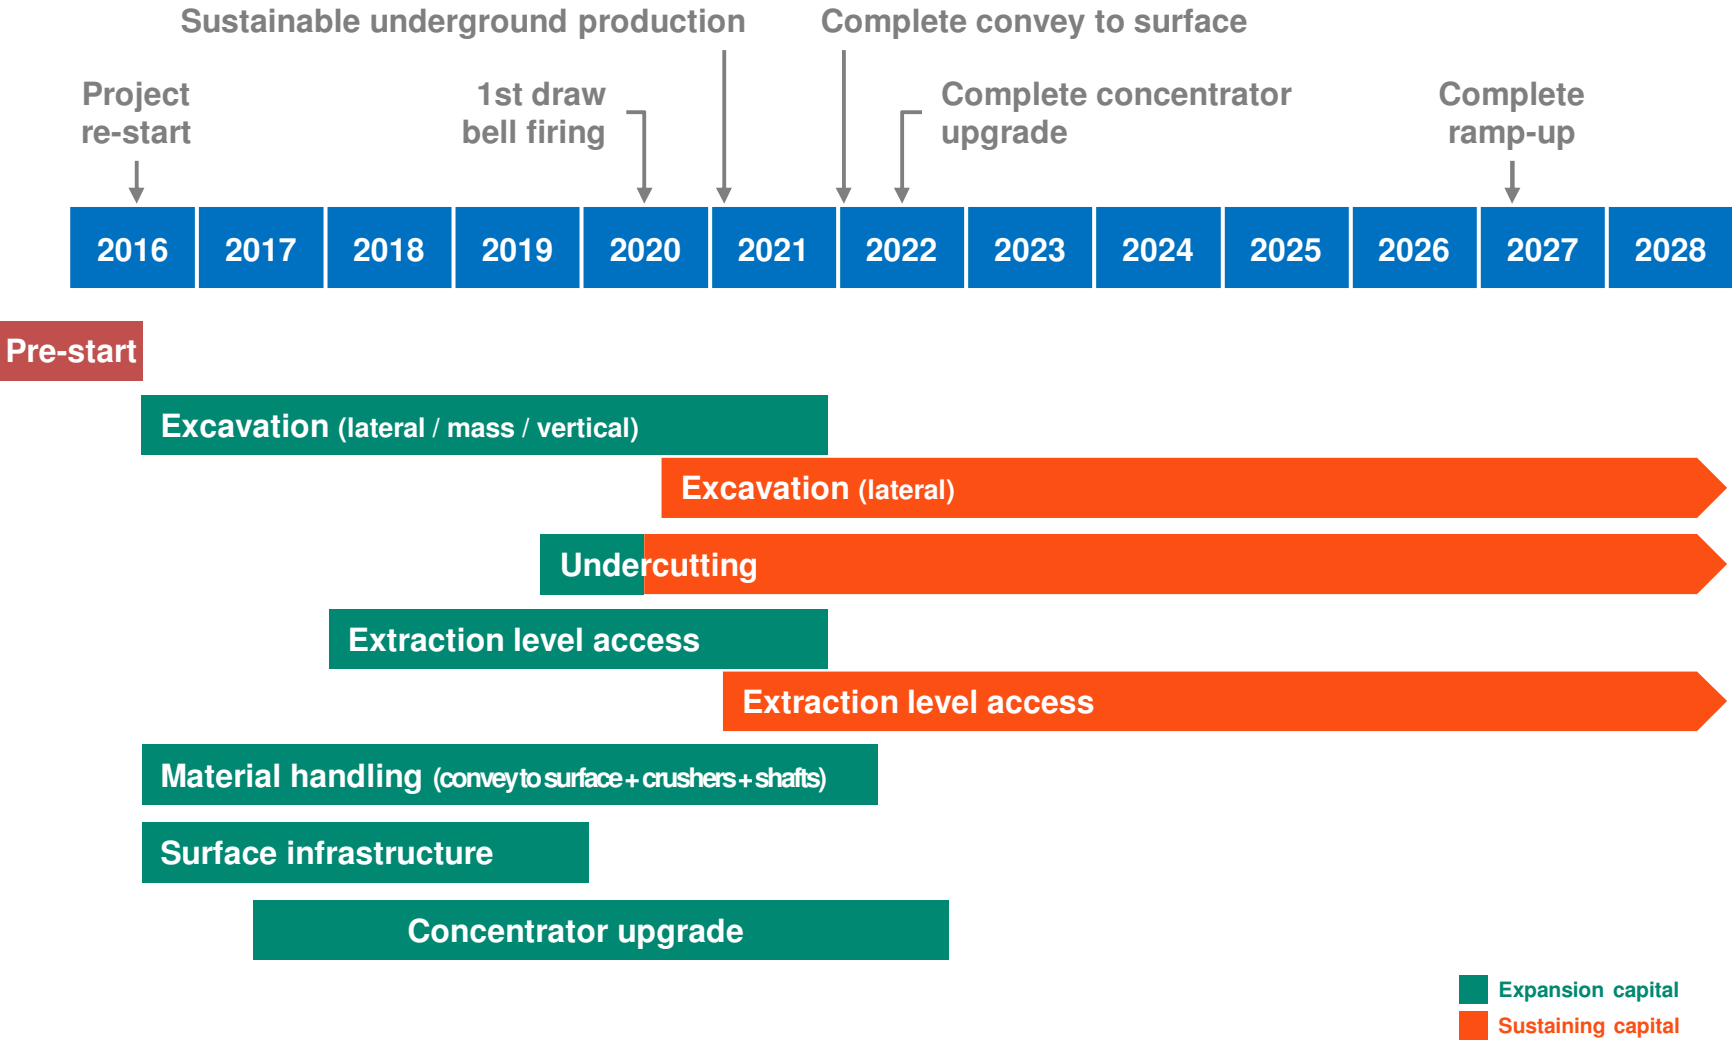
Sustainable underground production

Complete convey to surface

Project re-start

1st draw bell firing

Complete concentrator upgrade

Complete ramp-up

| 2016 | 2017 | 2018 | 2019 | 2020 | 2021 | 2022 | 2023 | 2024 | 2025 | 2026 | 2027 | 2028 |
|---|---|---|---|---|---|---|---|---|---|---|---|---|

Pre-start

Excavation (lateral / mass / vertical)

Excavation (lateral)

Undercutting

Extraction level access

Extraction level access

Material handling (convey to surface + crushers + shafts)

Surface infrastructure

Concentrator upgrade

Expansion capital

Sustaining capital